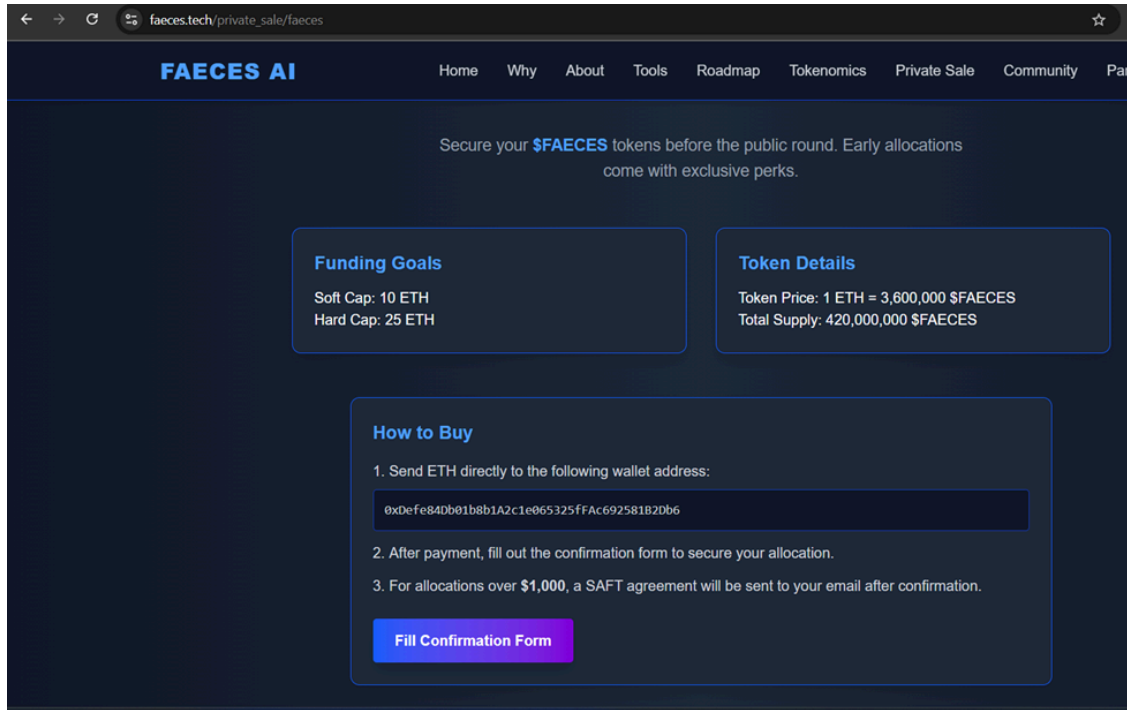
faeces.tech/private_sale/faeces

FAECES AI

Home Why About Tools Roadmap Tokenomics Private Sale Community Pa

Secure your $FAECES tokens before the public round. Early allocations come with exclusive perks.

Funding Goals

Soft Cap: 10 ETH
Hard Cap: 25 ETH

Token Details

Token Price: 1 ETH = 3,600,000 $FAECES
Total Supply: 420,000,000 $FAECES

How to Buy

1. Send ETH directly to the following wallet address:

0xDefe84Db01b8b1A2c1e065325fFAc692581B2Db6

2. After payment, fill out the confirmation form to secure your allocation.

3. For allocations over $1,000, a SAFT agreement will be sent to your email after confirmation.

Fill Confirmation Form